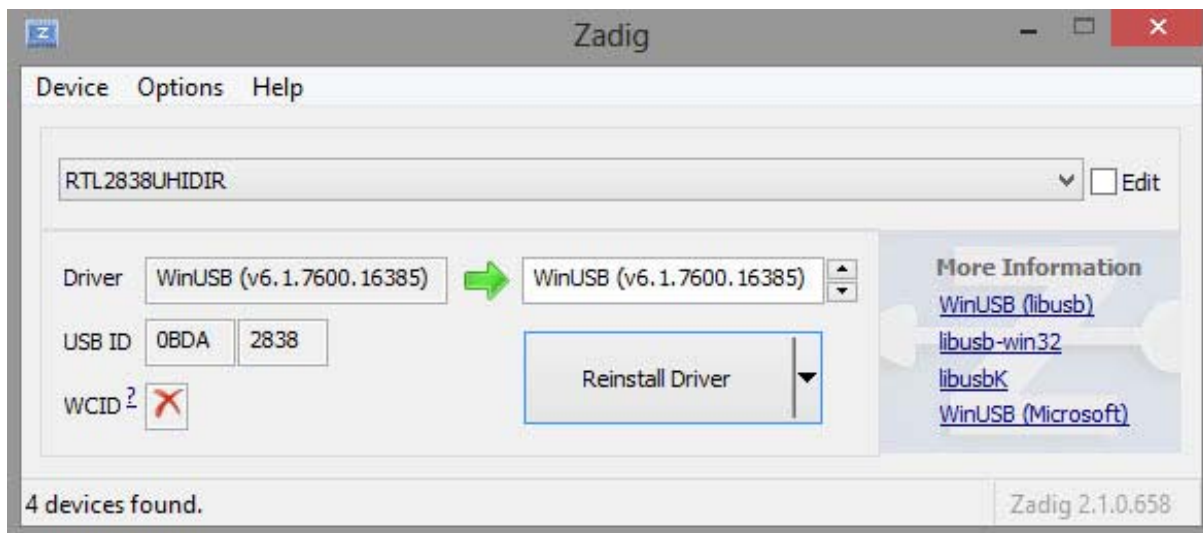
Zadig

Device Options Help

RTL2838UHIDIR

Edit

Driver WinUSB (v6.1.7600.16385)

WinUSB (v6.1.7600.16385)

USB ID 0BDA 2838

WCID ?

Reinstall Driver

More Information
WinUSB (libusb)
libusb-win32
libusbK
WinUSB (Microsoft)

4 devices found.

Zadig 2.1.0.658